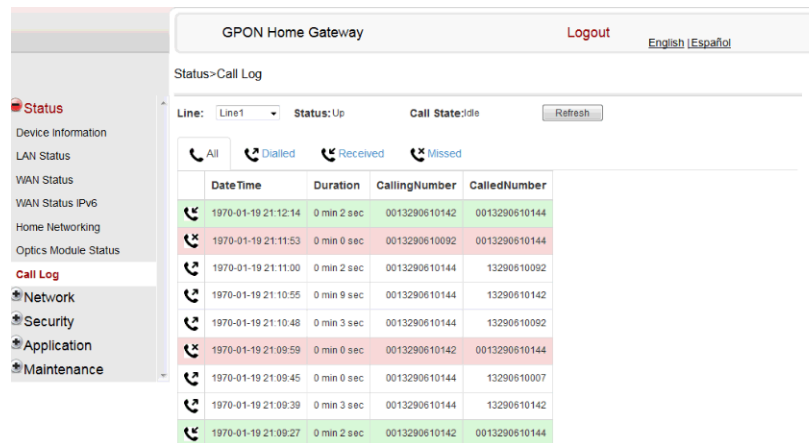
GPON Home Gateway

Logout

English | Español

Status>Call Log

Status
Device Information
LAN Status
WAN Status
WAN Status IPv6
Home Networking
Optics Module Status
Call Log
Network
Security
Application
Maintenance

Line: Line1 Status: Up Call State: Idle Refresh

All Dialled Received Missed

| | DateTime | Duration | CallingNumber | CalledNumber |
|---|---|---|---|---|
| | 1970-01-19 21:12:14 | 0 min 2 sec | 0013290610142 | 0013290610144 |
| | 1970-01-19 21:11:53 | 0 min 0 sec | 0013290610092 | 0013290610144 |
| | 1970-01-19 21:11:00 | 0 min 2 sec | 0013290610144 | 13290610092 |
| | 1970-01-19 21:10:55 | 0 min 9 sec | 0013290610144 | 13290610142 |
| | 1970-01-19 21:10:48 | 0 min 3 sec | 0013290610144 | 13290610092 |
| | 1970-01-19 21:09:59 | 0 min 0 sec | 0013290610142 | 0013290610144 |
| | 1970-01-19 21:09:45 | 0 min 0 sec | 0013290610144 | 13290610007 |
| | 1970-01-19 21:09:39 | 0 min 3 sec | 0013290610144 | 13290610142 |
| | 1970-01-19 21:09:27 | 0 min 2 sec | 0013290610142 | 0013290610144 |